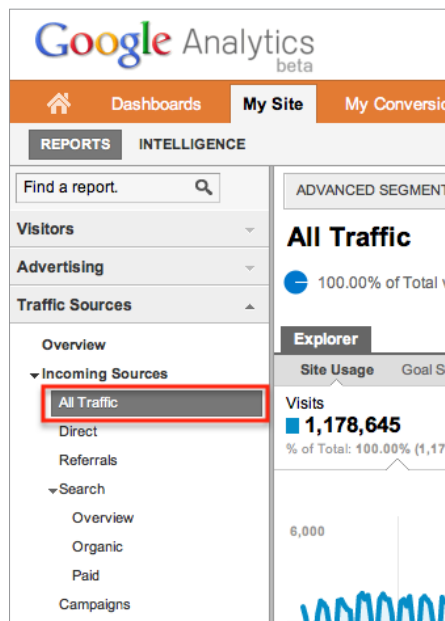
Google Analytics beta

Dashboards My Site My Conversi

REPORTS INTELLIGENCE

Find a report.

Visitors

Advertising

Traffic Sources

Overview

Incoming Sources

All Traffic

Direct

Referrals

Search

Overview

Organic

Paid

Campaigns

ADVANCED SEGMENT

All Traffic

100.00% of Total v

Explorer

Site Usage Goal S

Visits

1,178,645

% of Total: 100.00% (1,17

6,000